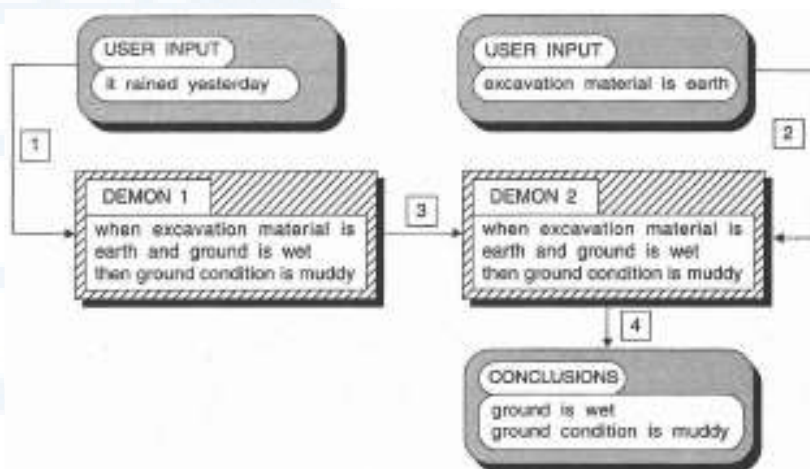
USER INPUT
it rained yesterday

USER INPUT
excavation material is earth

1

2

DEMON 1
when excavation material is earth and ground is wet then ground condition is muddy

3

DEMON 2
when excavation material is earth and ground is wet then ground condition is muddy

4

CONCLUSIONS
ground is wet
ground condition is muddy